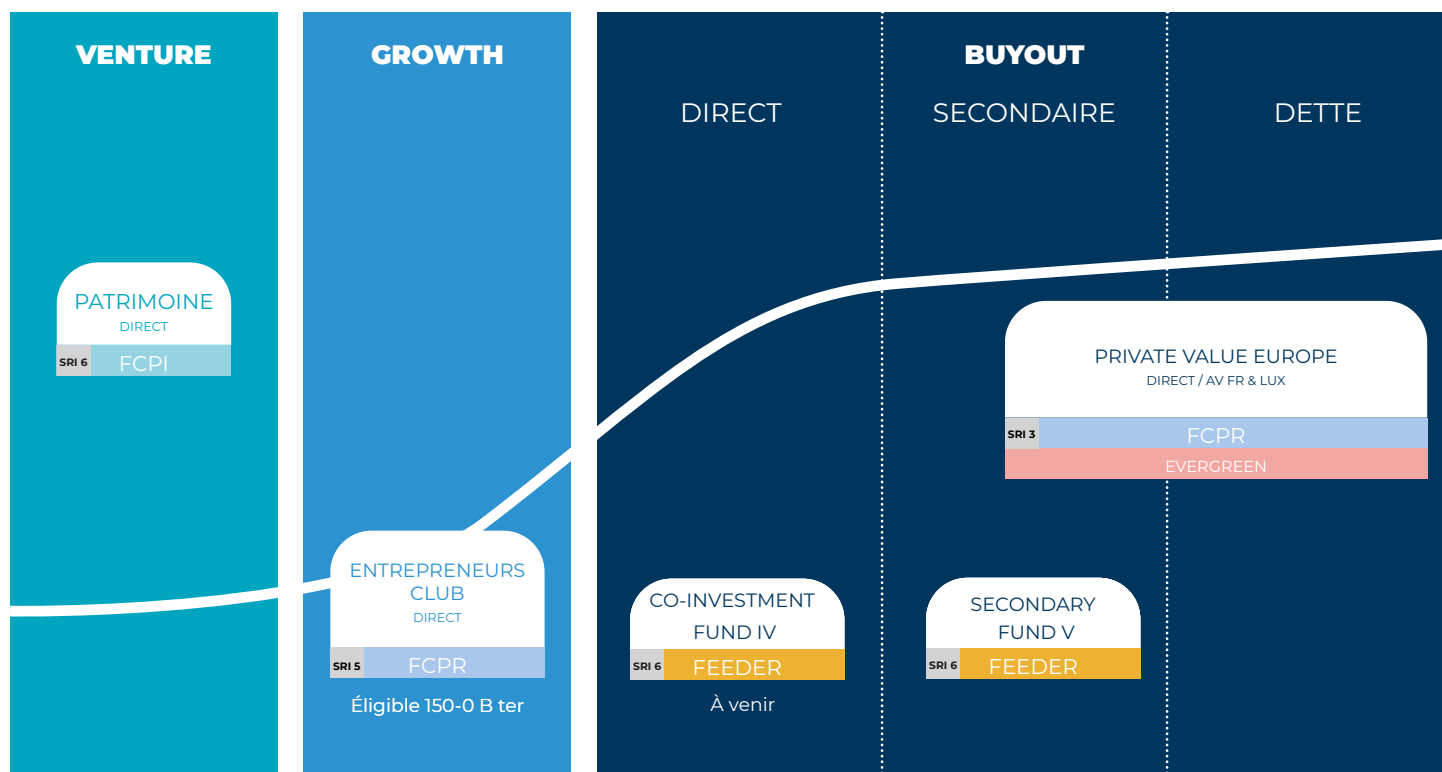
VENTURE

GROWTH

BUYOUT

DIRECT

SECONDAIRE

DETTE

PATRIMOINE
DIRECT
SRI 6
FCPI

PRIVATE VALUE EUROPE
DIRECT / AV FR & LUX
SRI 3
FCPR
EVERGREEN

ENTREPRENEURS CLUB
DIRECT
SRI 5
FCPR
Éligible 150-0 B ter

CO-INVESTMENT FUND IV
SRI 6
FEEDER
À venir

SECONDARY FUND V
SRI 6
FEEDER